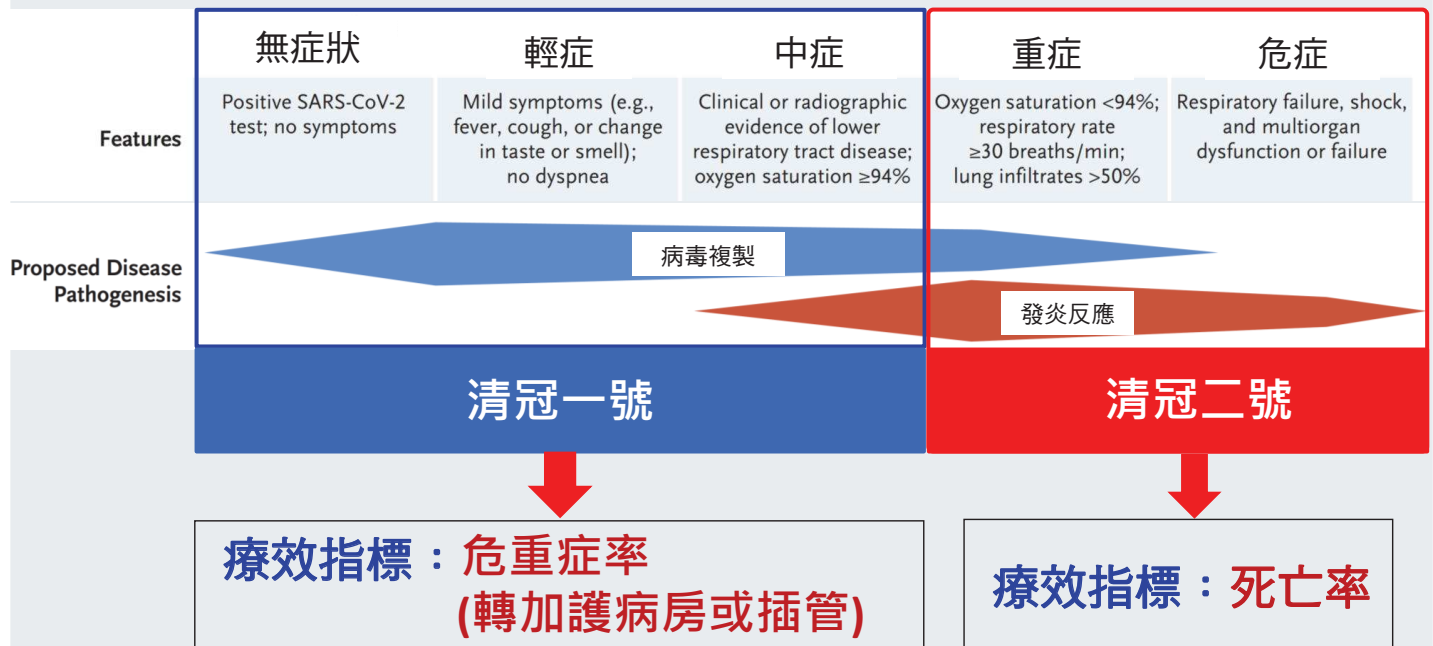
無症狀

輕症

中症

重症

危症

Features

Positive SARS-CoV-2 test; no symptoms

Mild symptoms (e.g., fever, cough, or change in taste or smell); no dyspnea

Clinical or radiographic evidence of lower respiratory tract disease; oxygen saturation ≥94%

Oxygen saturation <94%; respiratory rate ≥30 breaths/min; lung infiltrates >50%

Respiratory failure, shock, and multiorgan dysfunction or failure

Proposed Disease Pathogenesis

病毒複製

發炎反應

清冠一號

清冠二號

療效指標：危重症率 (轉加護病房或插管)

療效指標：死亡率